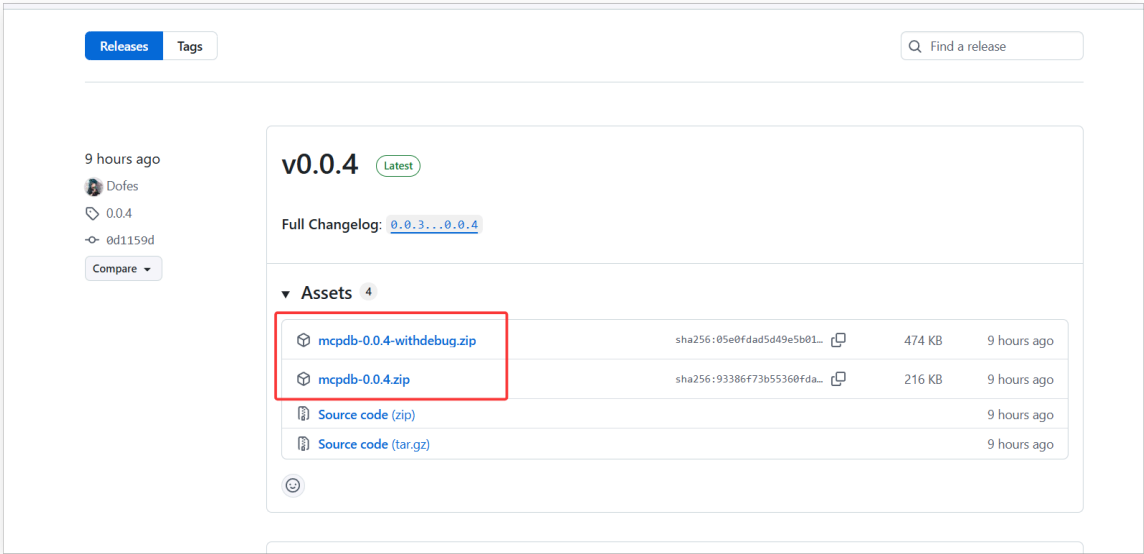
Releases Tags

Find a release

9 hours ago
Dofes
0.0.4
0d1159d
Compare

v0.0.4 Latest

Full Changelog: 0.0.3...0.0.4

Assets 4

| | | | |
|---|---|---|---|
| mcpdb-0.0.4-withdebug.zip | sha256:05e0fdad5d49e5b01… | 474 KB | 9 hours ago |
| mcpdb-0.0.4.zip | sha256:93386f73b55360fda… | 216 KB | 9 hours ago |
| Source code (zip) | | | 9 hours ago |
| Source code (tar.gz) | | | 9 hours ago |